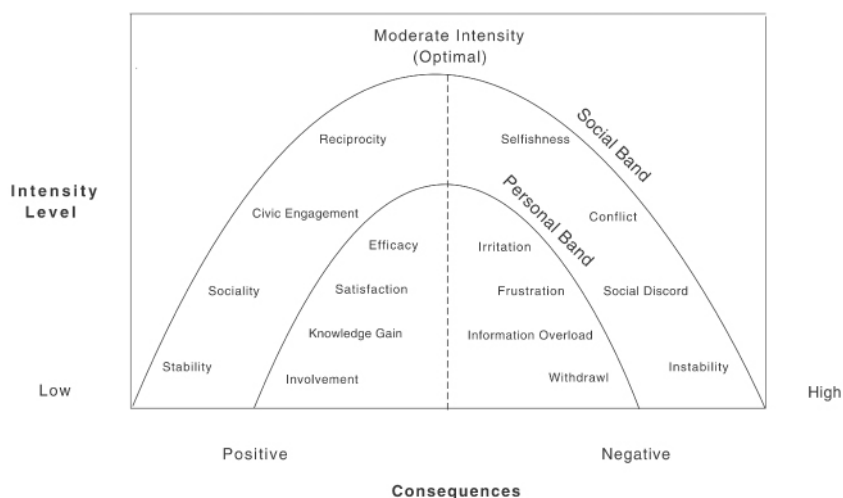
Moderate Intensity
(Optimal)

Intensity Level

Social Band

Personal Band

Reciprocity

Selfishness

Civic Engagement

Conflict

Efficacy

Irritation

Sociality

Satisfaction

Frustration

Social Discord

Knowledge Gain

Information Overload

Stability

Involvement

Withdrawl

Instability

Low

High

Positive

Negative

Consequences